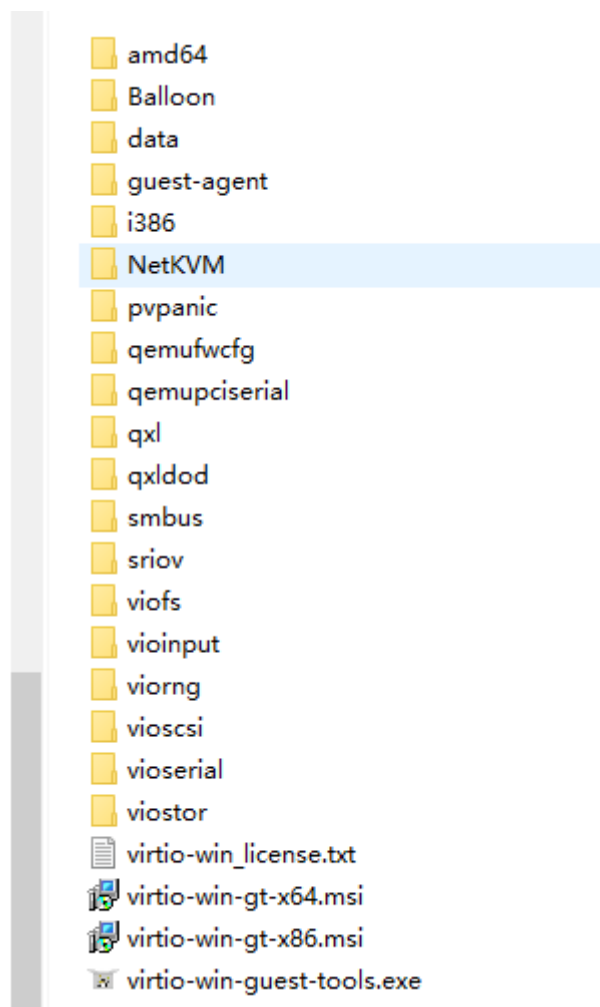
amd64
Balloon
data
guest-agent
i386
NetKVM
pvpanic
qemufwcfg
qemupciserial
qxl
qxldod
smbus
sriov
viofs
vioinput
viorng
vioscsi
vioserial
viostor
virtio-win_license.txt
virtio-win-gt-x64.msi
virtio-win-gt-x86.msi
virtio-win-guest-tools.exe